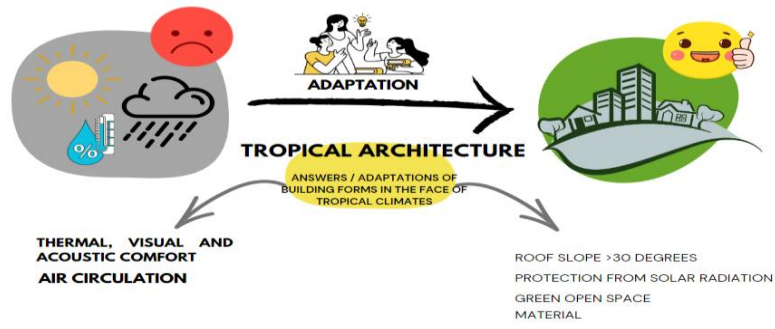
ADAPTATION

TROPICAL ARCHITECTURE

ANSWERS / ADAPTATIONS OF BUILDING FORMS IN THE FACE OF TROPICAL CLIMATES

THERMAL, VISUAL AND ACOUSTIC COMFORT

AIR CIRCULATION

ROOF SLOPE >30 DEGREES

PROTECTION FROM SOLAR RADIATION

GREEN OPEN SPACE

MATERIAL